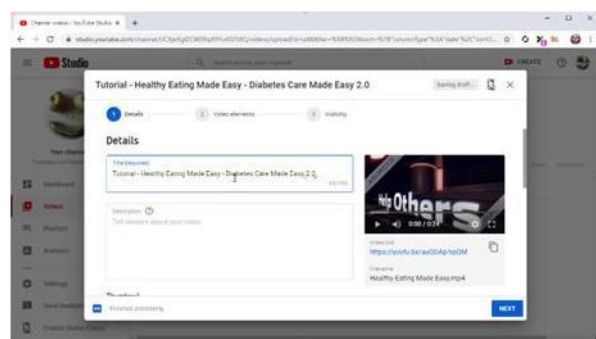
Channel videos - YouTube Studio

studio.youtube.com/channel/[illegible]

Studio

Search across your channel

CREATE

Tutorial - Healthy Eating Made Easy - Diabetes Care Made Easy 2.0

Saving draft...

1 Details

2 Video elements

3 Visibility

Details

Title (required)

Tutorial - Healthy Eating Made Easy - Diabetes Care Made Easy 2.0

Description

Tell viewers about your video

Others

0:00 / 0:34

Video link

https://youtu.be/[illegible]

Filename

Healthy Eating Made Easy.mp4

Your channel

Dashboard

Videos

Playlists

Analytics

Settings

Send feedback

Creator Studio Classic

Finished processing

NEXT